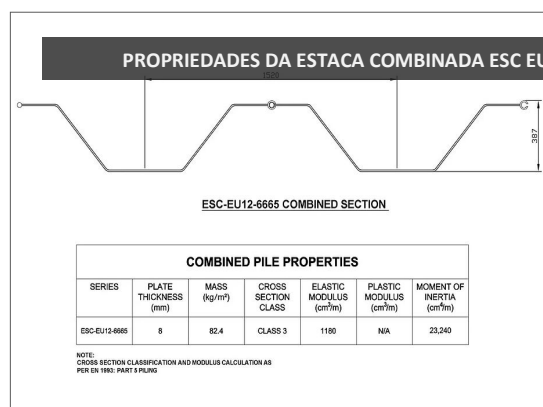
PROPRIEDADES DA ESTACA COMBINADA ESC EU

1500

387

ESC-EU12-6665 COMBINED SECTION

COMBINED PILE PROPERTIES

| SERIES | PLATE THICKNESS (mm) | MASS (kg/m²) | CROSS SECTION CLASS | ELASTIC MODULUS (cm³/m) | PLASTIC MODULUS (cm³/m) | MOMENT OF INERTIA (cm⁴/m) |
|---|---|---|---|---|---|---|
| ESC-EU12-6665 | 8 | 82.4 | CLASS 3 | 1180 | N/A | 23,240 |

NOTE:
CROSS SECTION CLASSIFICATION AND MODULUS CALCULATION AS PER EN 1993: PART 5 PILING